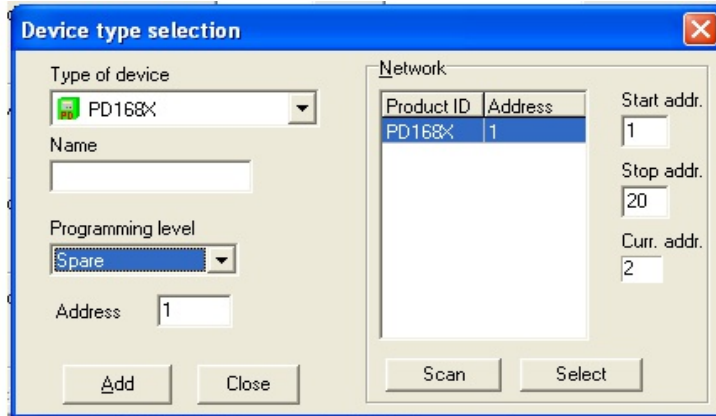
Device type selection

Type of device
PD168X

Name

Programming level
Spare

Address 1

Add
Close

Network

| Product ID | Address |
|---|---|
| PD168X | 1 |

Start addr.
1

Stop addr.
20

Curr. addr.
2

Scan
Select